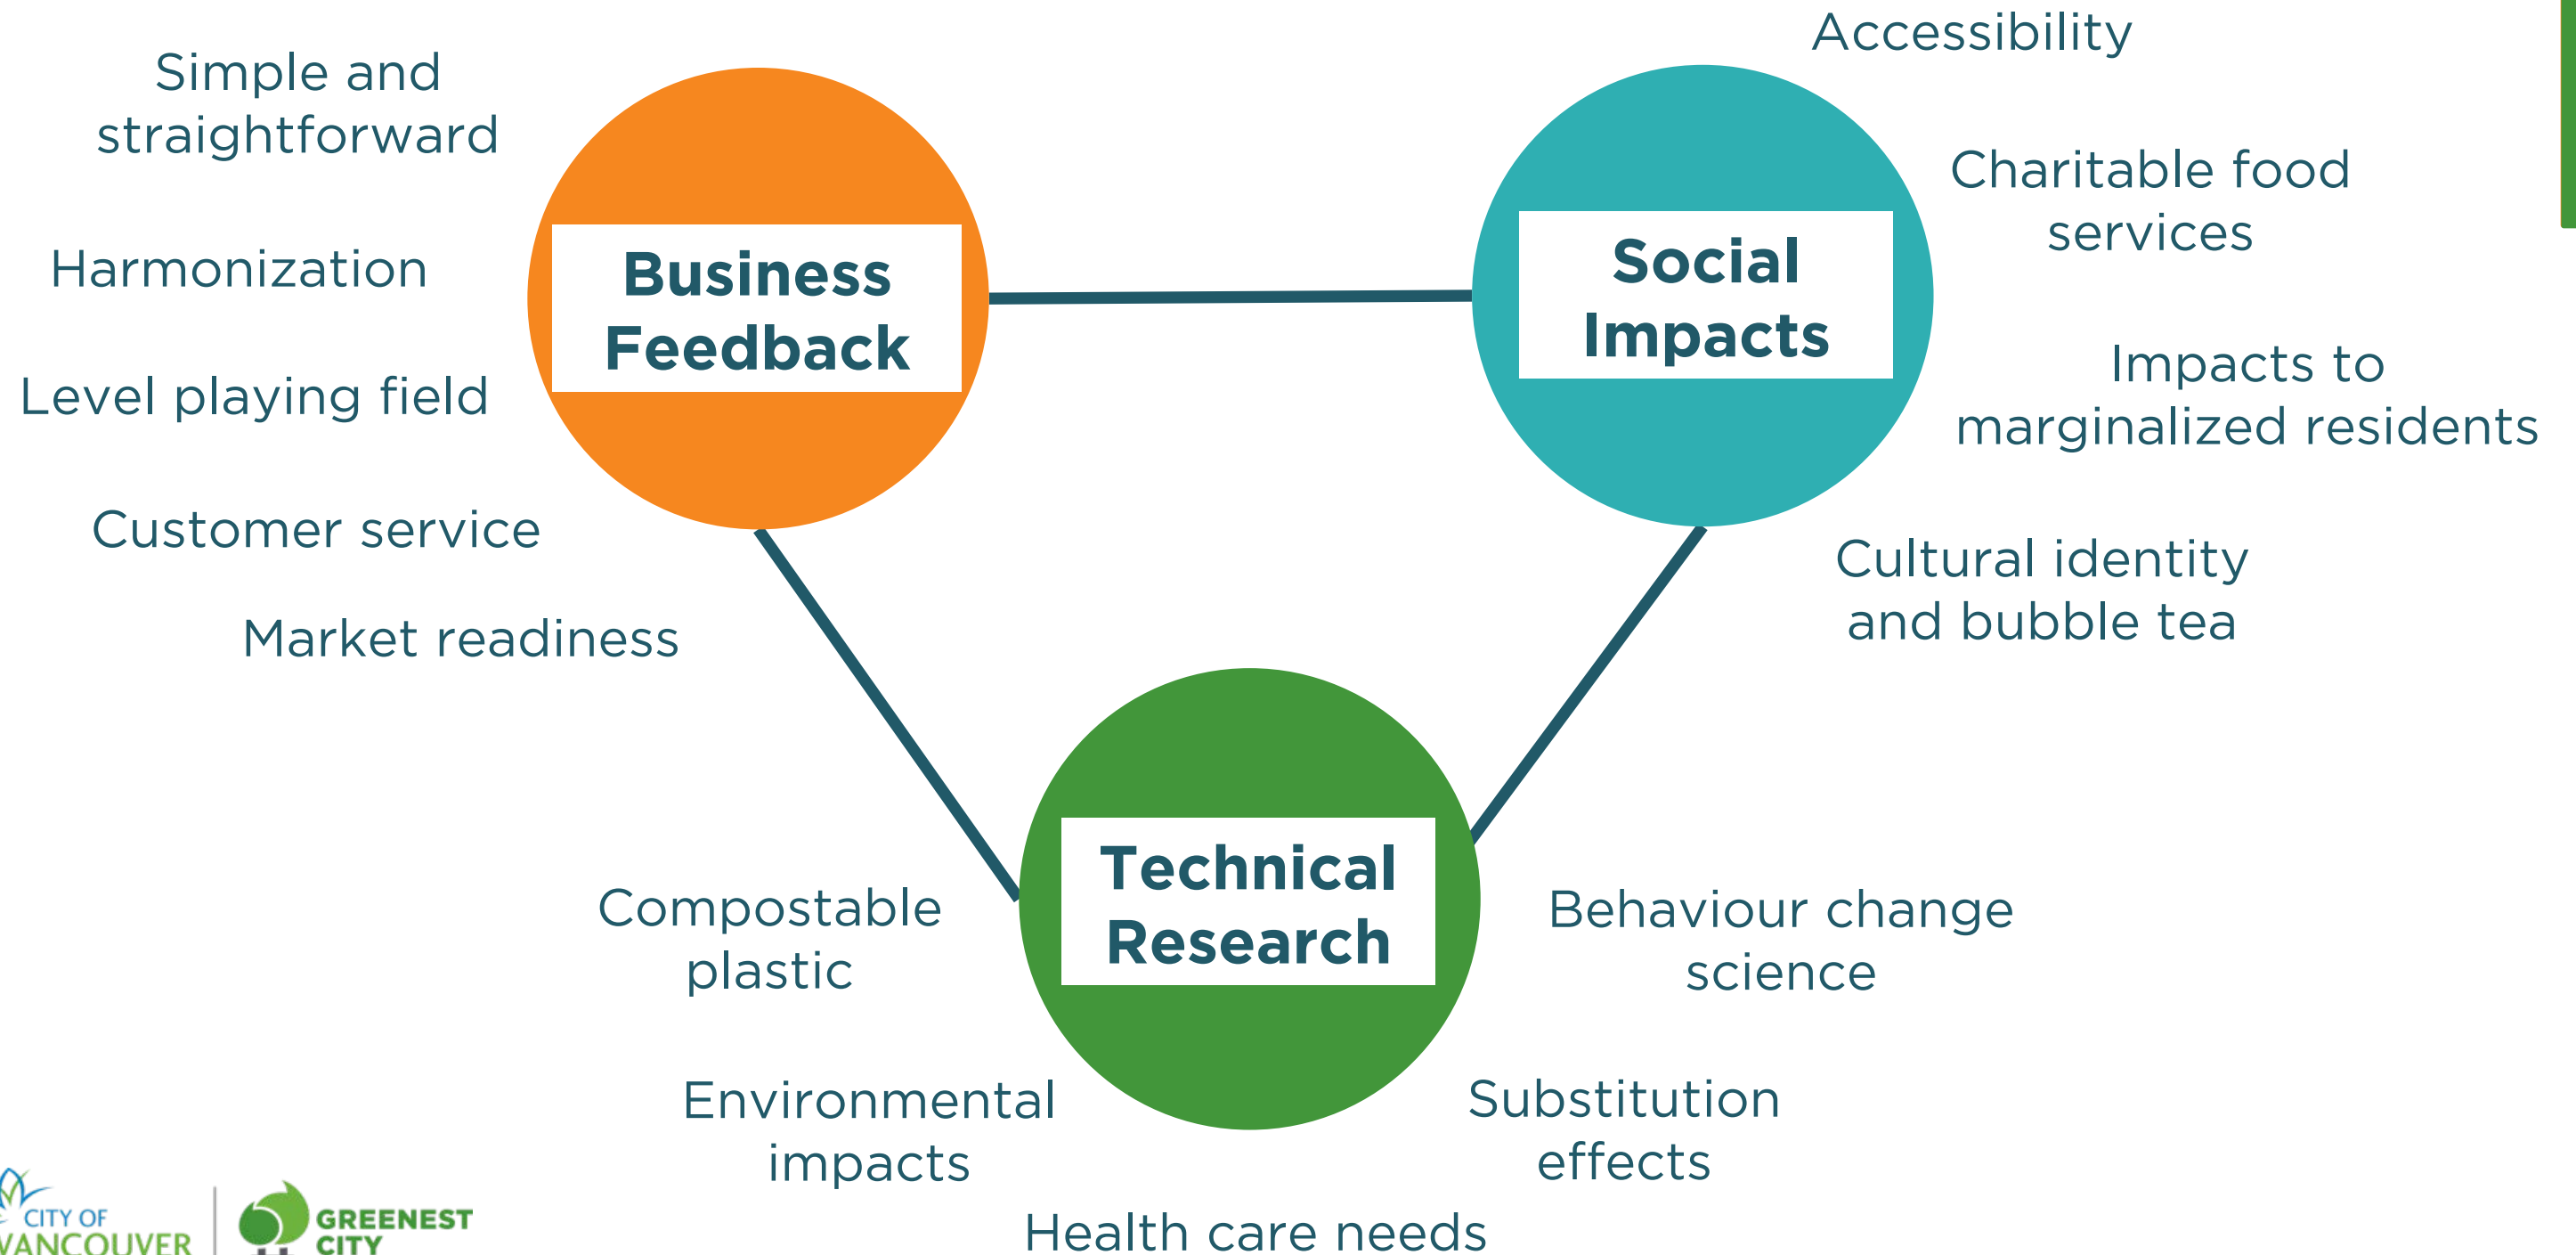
Simple and straightforward

Harmonization

Level playing field

Customer service

Market readiness

Business Feedback

Social Impacts

Accessibility

Charitable food services

Impacts to marginalized residents

Cultural identity and bubble tea

Technical Research

Compostable plastic

Environmental impacts

Health care needs

Behaviour change science

Substitution effects

CITY OF VANCOUVER

GREENEST CITY